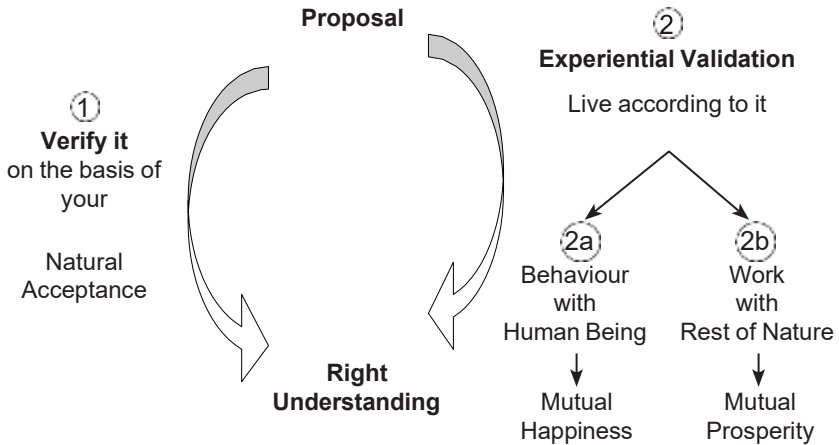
Proposal

1
Verify it
on the basis of your

Natural Acceptance

2
Experiential Validation

Live according to it

2a
Behaviour with Human Being

Mutual Happiness

2b
Work with Rest of Nature

Mutual Prosperity

Right Understanding